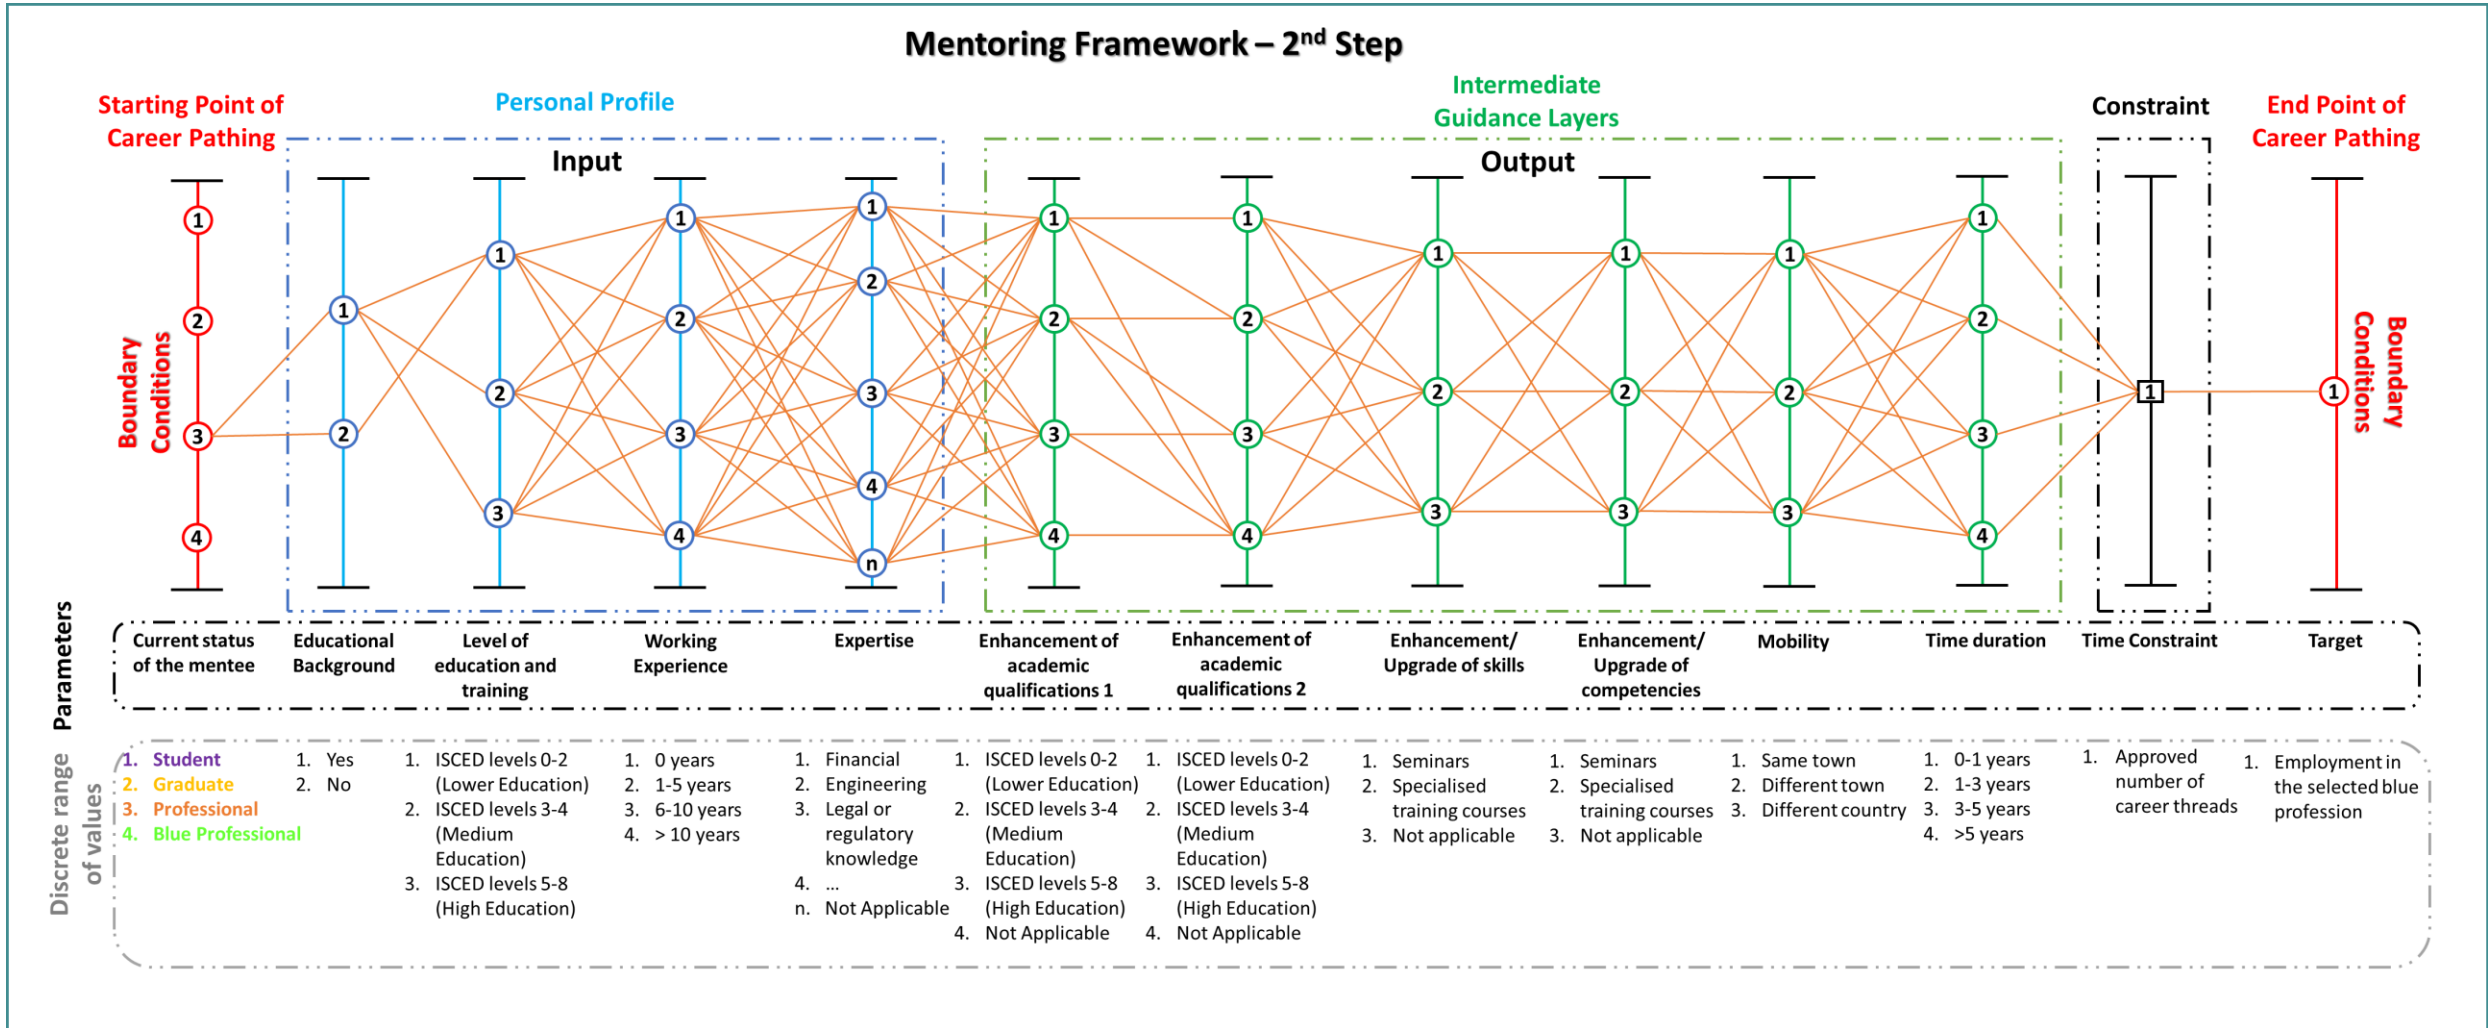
Mentoring Framework – 2$^{nd}$ Step

Starting Point of Career Pathing

Personal Profile

Intermediate Guidance Layers

Constraint

End Point of Career Pathing

Input

Output

Boundary Conditions

Boundary Conditions

1 2 3 4

1 2

1 2 3

1 2 3 4

1 2 3 4 n

1 2 3 4

1 2 3 4

1 2 3

1 2 3

1 2 3

1 2 3 4

1

1

Parameters

Current status of the mentee

Educational Background

Level of education and training

Working Experience

Expertise

Enhancement of academic qualifications 1

Enhancement of academic qualifications 2

Enhancement/ Upgrade of skills

Enhancement/ Upgrade of competencies

Mobility

Time duration

Time Constraint

Target

Discrete range of values

1. Student
2. Graduate
3. Professional
4. Blue Professional

1. Yes
2. No

1. ISCED levels 0-2 (Lower Education)
2. ISCED levels 3-4 (Medium Education)
3. ISCED levels 5-8 (High Education)

1. 0 years
2. 1-5 years
3. 6-10 years
4. > 10 years

1. Financial
2. Engineering
3. Legal or regulatory knowledge
4. ...
n. Not Applicable

1. ISCED levels 0-2 (Lower Education)
2. ISCED levels 3-4 (Medium Education)
3. ISCED levels 5-8 (High Education)
4. Not Applicable

1. ISCED levels 0-2 (Lower Education)
2. ISCED levels 3-4 (Medium Education)
3. ISCED levels 5-8 (High Education)
4. Not Applicable

1. Seminars
2. Specialised training courses
3. Not applicable

1. Seminars
2. Specialised training courses
3. Not applicable

1. Same town
2. Different town
3. Different country

1. 0-1 years
2. 1-3 years
3. 3-5 years
4. >5 years

1. Approved number of career threads

1. Employment in the selected blue profession